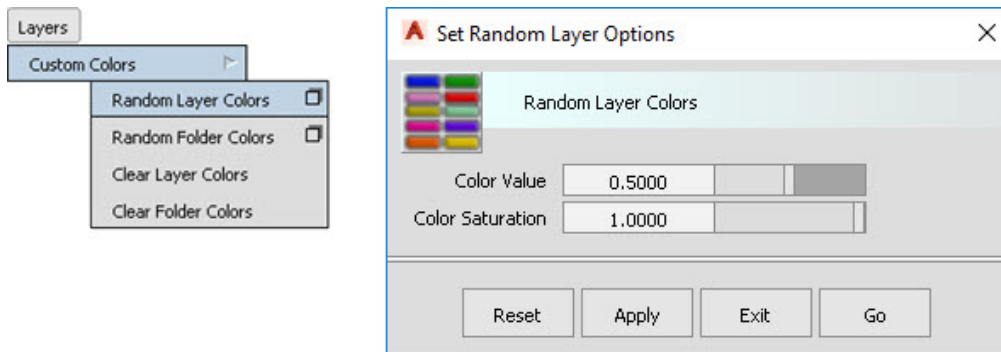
Layers

Custom Colors

Random Layer Colors

Random Folder Colors

Clear Layer Colors

Clear Folder Colors

Set Random Layer Options

×

Random Layer Colors

Color Value 0.5000

Color Saturation 1.0000

Reset

Apply

Exit

Go